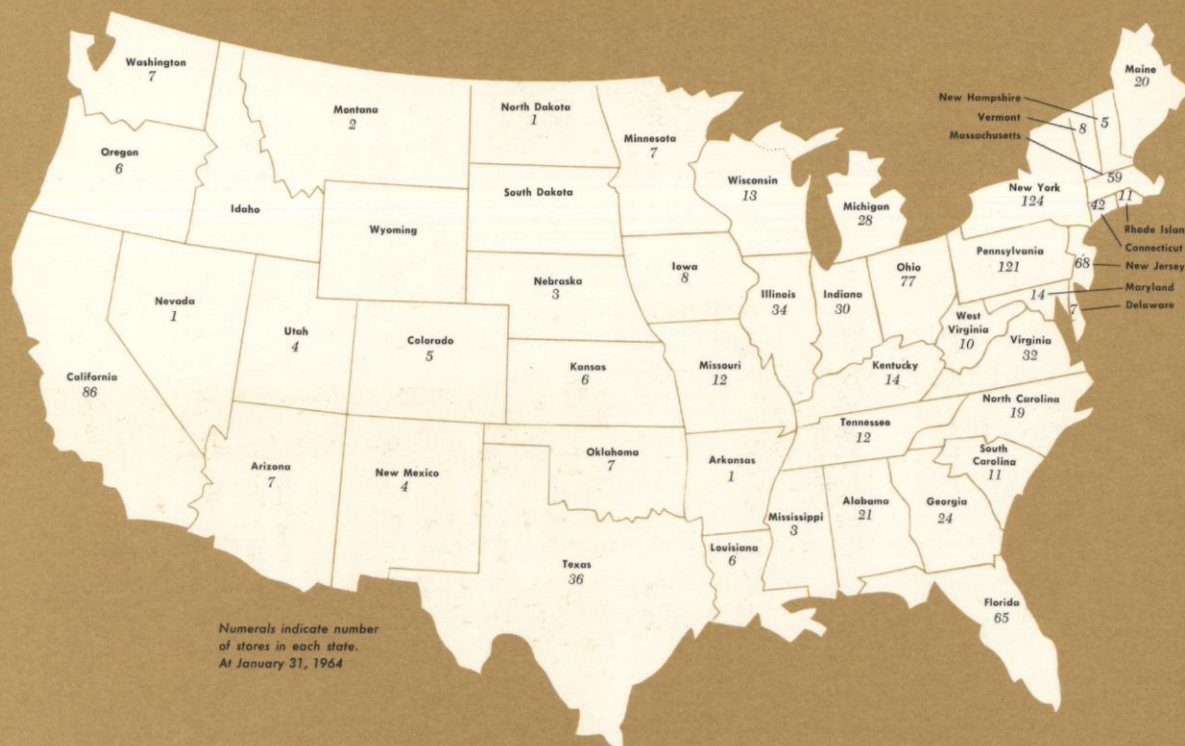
Washington
7

Montana
2

North Dakota
1

Minnesota
7

Maine
20

New Hampshire
5

Vermont
8

Massachusetts
59

Oregon
6

Idaho

Wyoming

South Dakota

Wisconsin
13

Michigan
28

New York
124

11
Rhode Islan

42
Connecticut

Pennsylvania
121

68
New Jersey

14
Maryland

7
Delaware

Nevada
1

Utah
4

Colorado
5

Nebraska
3

Iowa
8

Illinois
34

Indiana
30

Ohio
77

West Virginia
10

Virginia
32

California
86

Kansas
6

Missouri
12

Kentucky
14

North Carolina
19

Tennessee
12

Arizona
7

New Mexico
4

Oklahoma
7

Arkansas
1

South Carolina
11

Mississippi
3

Alabama
21

Georgia
24

Texas
36

Louisiana
6

Florida
65

Numerals indicate number of stores in each state.
At January 31, 1964